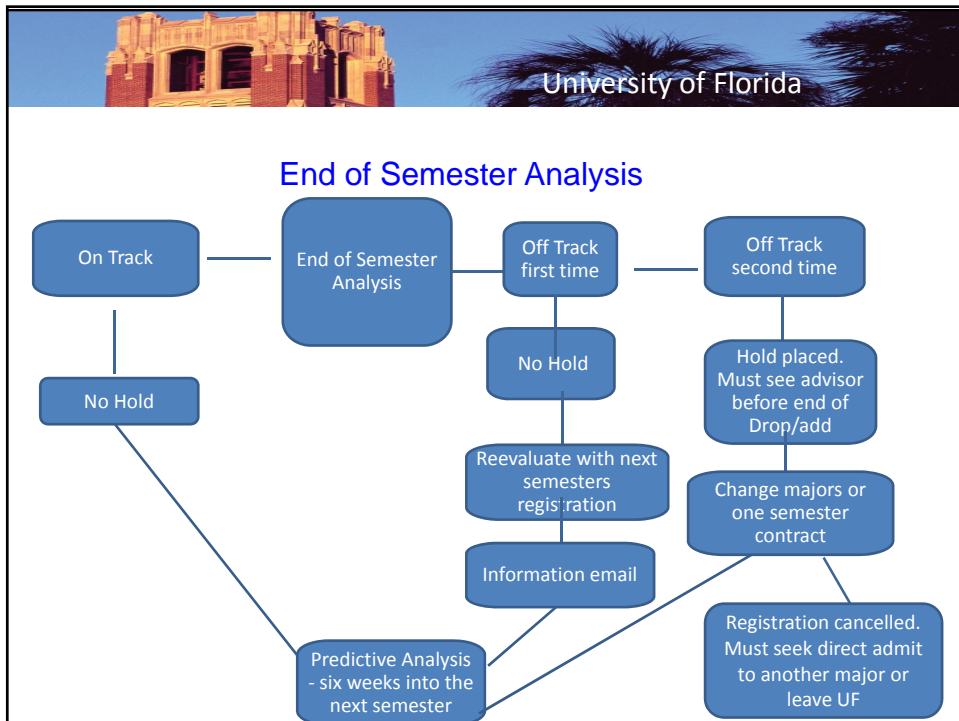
University of Florida

End of Semester Analysis

On Track

End of Semester Analysis

Off Track first time

Off Track second time

No Hold

No Hold

Hold placed. Must see advisor before end of Drop/add

Reevaluate with next semesters registration

Change majors or one semester contract

Information email

Registration cancelled. Must seek direct admit to another major or leave UF

Predictive Analysis - six weeks into the next semester